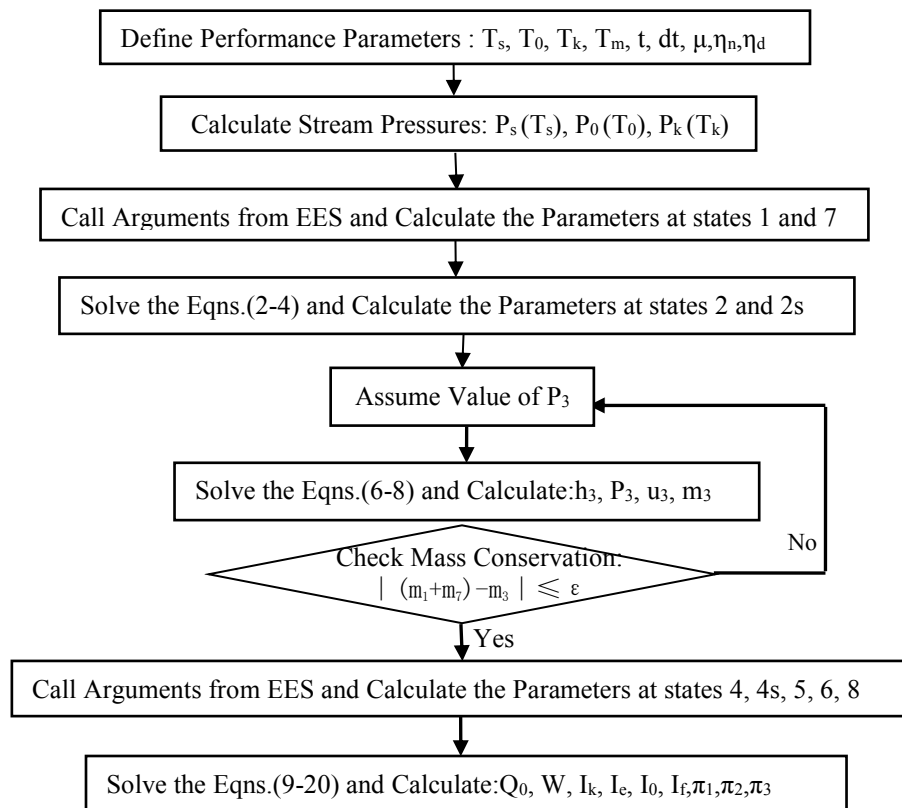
Define Performance Parameters : $T_s$, $T_0$, $T_k$, $T_m$, t, dt, $\mu$,$\eta_n$,$\eta_d$

Calculate Stream Pressures: $P_s(T_s)$, $P_0(T_0)$, $P_k(T_k)$

Call Arguments from EES and Calculate the Parameters at states 1 and 7

Solve the Eqns.(2-4) and Calculate the Parameters at states 2 and 2s

Assume Value of $P_3$

Solve the Eqns.(6-8) and Calculate:$h_3$, $P_3$, $u_3$, $m_3$

Check Mass Conservation: $|(m_1+m_7)-m_3| \leqslant \varepsilon$

No

Yes

Call Arguments from EES and Calculate the Parameters at states 4, 4s, 5, 6, 8

Solve the Eqns.(9-20) and Calculate:$Q_0$, W, $I_k$, $I_e$, $I_0$, $I_f$,$\pi_1$,$\pi_2$,$\pi_3$